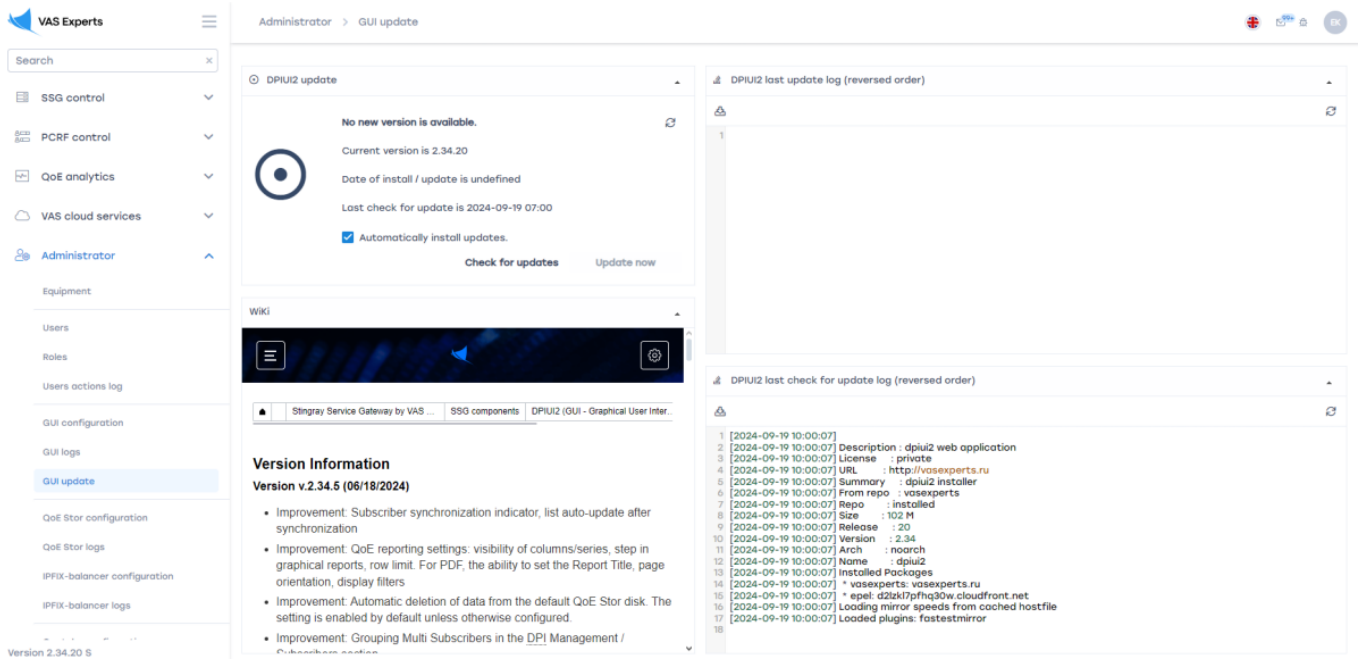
VAS Experts

Search

SSG control
PCRF control
QoE analytics
VAS cloud services
Administrator
Equipment
Users
Roles
Users actions log
GUI configuration
GUI logs
GUI update
QoE Stor configuration
QoE Stor logs
IPFIX-balancer configuration
IPFIX-balancer logs
Version 2.34.20 S

Administrator > GUI update

EK

DPIUI2 update

No new version is available.
Current version is 2.34.20
Date of install / update is undefined
Last check for update is 2024-09-19 07:00
Automatically install updates.
Check for updates Update now

WiKi

Stingray Service Gateway by VAS ... | SSG components | DPIUI2 (GUI - Graphical User Inter...

Version Information

Version v.2.34.5 (06/18/2024)

- Improvement: Subscriber synchronization indicator, list auto-update after synchronization
- Improvement: QoE reporting settings: visibility of columns/series, step in graphical reports, row limit. For PDF, the ability to set the Report Title, page orientation, display filters
- Improvement: Automatic deletion of data from the default QoE Stor disk. The setting is enabled by default unless otherwise configured.
- Improvement: Grouping Multi Subscribers in the DPI Management / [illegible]

DPIUI2 last update log (reversed order)

1

DPIUI2 last check for update log (reversed order)

1 [2024-09-19 10:00:07]
2 [2024-09-19 10:00:07] Description : dpiui2 web application
3 [2024-09-19 10:00:07] License : private
4 [2024-09-19 10:00:07] URL : http://vasexperts.ru
5 [2024-09-19 10:00:07] Summary : dpiui2 installer
6 [2024-09-19 10:00:07] From repo : vasexperts
7 [2024-09-19 10:00:07] Repo : installed
8 [2024-09-19 10:00:07] Size : 102 M
9 [2024-09-19 10:00:07] Release : 20
10 [2024-09-19 10:00:07] Version : 2.34
11 [2024-09-19 10:00:07] Arch : noarch
12 [2024-09-19 10:00:07] Name : dpiui2
13 [2024-09-19 10:00:07] Installed Packages
14 [2024-09-19 10:00:07] * vasexperts: vasexperts.ru
15 [2024-09-19 10:00:07] * epel: d2lzkl7pfhq30w.cloudfront.net
16 [2024-09-19 10:00:07] Loading mirror speeds from cached hostfile
17 [2024-09-19 10:00:07] Loaded plugins: fastestmirror
18